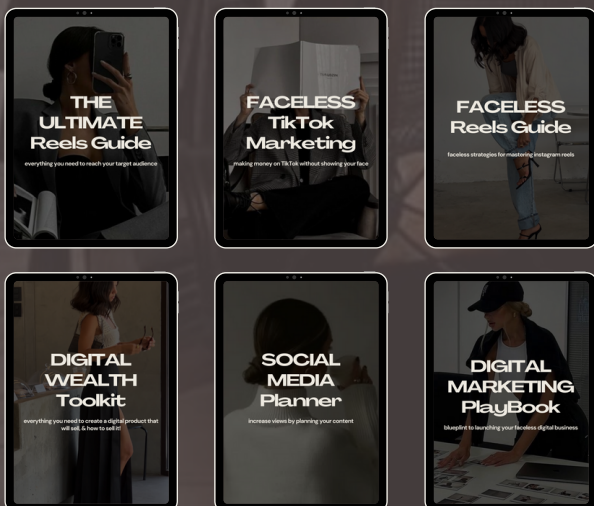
THE ULTIMATE Reels Guide

everything you need to reach your target audience

FACELESS TikTok Marketing

making money on TikTok without showing your face

FACELESS Reels Guide

faceless strategies for mastering instagram reels

DIGITAL WEALTH Toolkit

everything you need to create a digital product that will sell, & how to sell it!

SOCIAL MEDIA Planner

increase views by planning your content

DIGITAL MARKETING PlayBook

blueprint to launching your faceless digital business